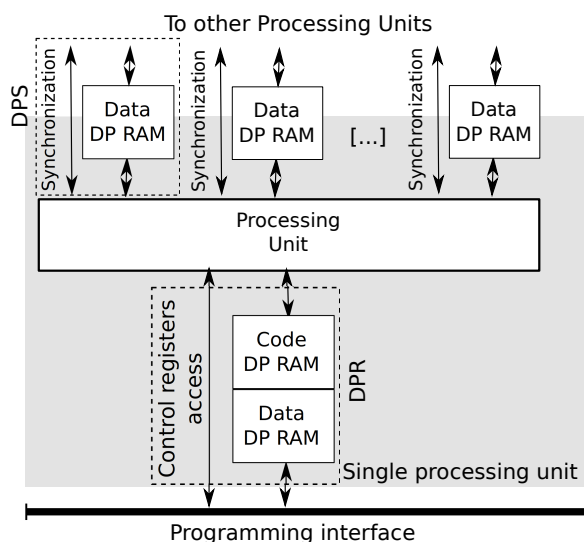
To other Processing Units

DPS

Synchronization

Data
DP RAM

Synchronization

Data
DP RAM

[...]

Synchronization

Data
DP RAM

Processing
Unit

Control registers
access

Code
DP RAM

Data
DP RAM

DPR

Single processing unit

Programming interface